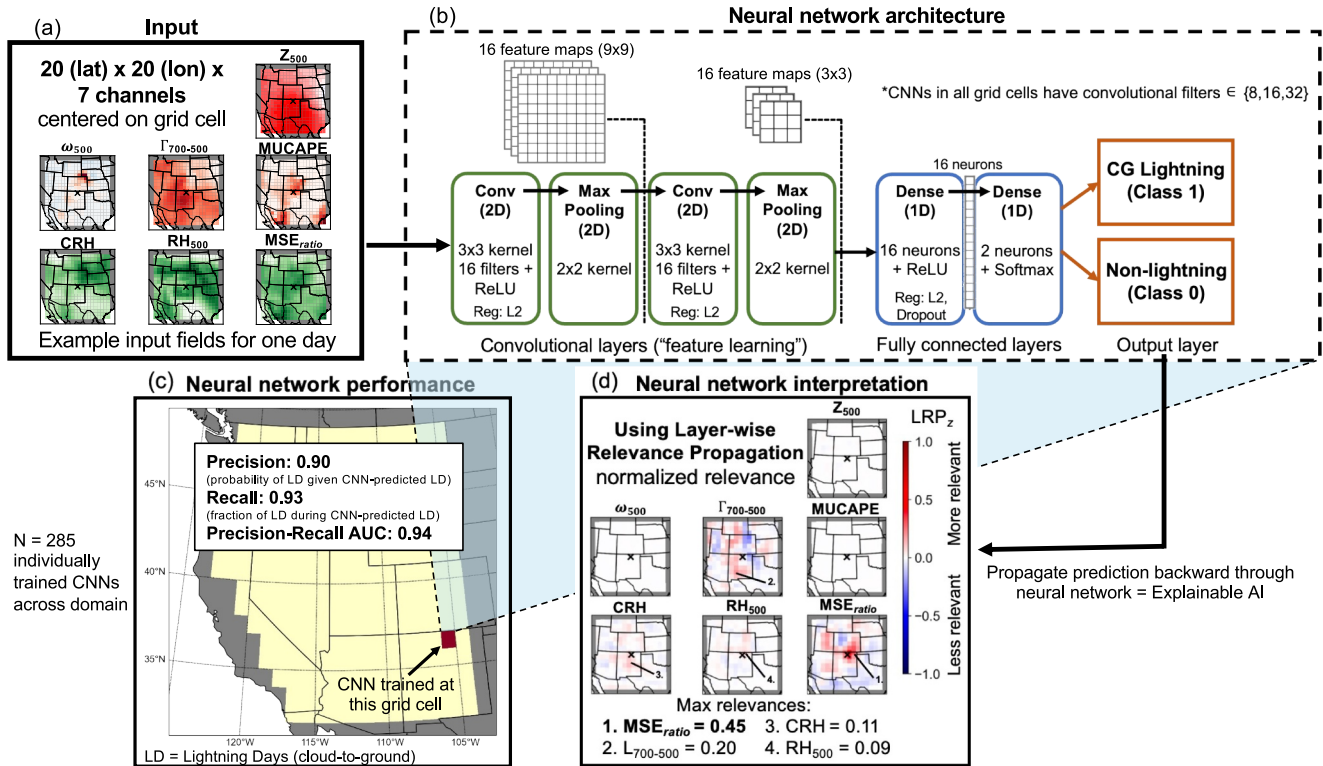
(a) Input

20 (lat) x 20 (lon) x 7 channels centered on grid cell

$Z_{500}$

$\omega_{500}$

$\Gamma_{700-500}$

MUCAPE

CRH

$RH_{500}$

$MSE_{ratio}$

Example input fields for one day

(b) Neural network architecture

16 feature maps (9x9)

16 feature maps (3x3)

*CNNs in all grid cells have convolutional filters ∈ {8,16,32}

16 neurons

Conv (2D)

3x3 kernel 16 filters + ReLU

Reg: L2

Max Pooling (2D)

2x2 kernel

Conv (2D)

3x3 kernel 16 filters + ReLU

Reg: L2

Max Pooling (2D)

2x2 kernel

Dense (1D)

16 neurons + ReLU

Reg: L2, Dropout

Dense (1D)

2 neurons + Softmax

CG Lightning (Class 1)

Non-lightning (Class 0)

Convolutional layers ("feature learning")

Fully connected layers

Output layer

(c) Neural network performance

Precision: 0.90
(probability of LD given CNN-predicted LD)
Recall: 0.93
(fraction of LD during CNN-predicted LD)
Precision-Recall AUC: 0.94

45°N

40°N

35°N

120°W 115°W 110°W 105°W

N = 285 individually trained CNNs across domain

CNN trained at this grid cell

LD = Lightning Days (cloud-to-ground)

(d) Neural network interpretation

Using Layer-wise Relevance Propagation normalized relevance

$Z_{500}$

$LRP_z$

$\omega_{500}$

$\Gamma_{700-500}$

MUCAPE

CRH

$RH_{500}$

$MSE_{ratio}$

2.

3.

4.

1.

1.0

0.5

0.0

−0.5

−1.0

More relevant

Less relevant

Max relevances:
1. $MSE_{ratio}$ = 0.45
2. $L_{700-500}$ = 0.20
3. CRH = 0.11
4. $RH_{500}$ = 0.09

Propagate prediction backward through neural network = Explainable AI